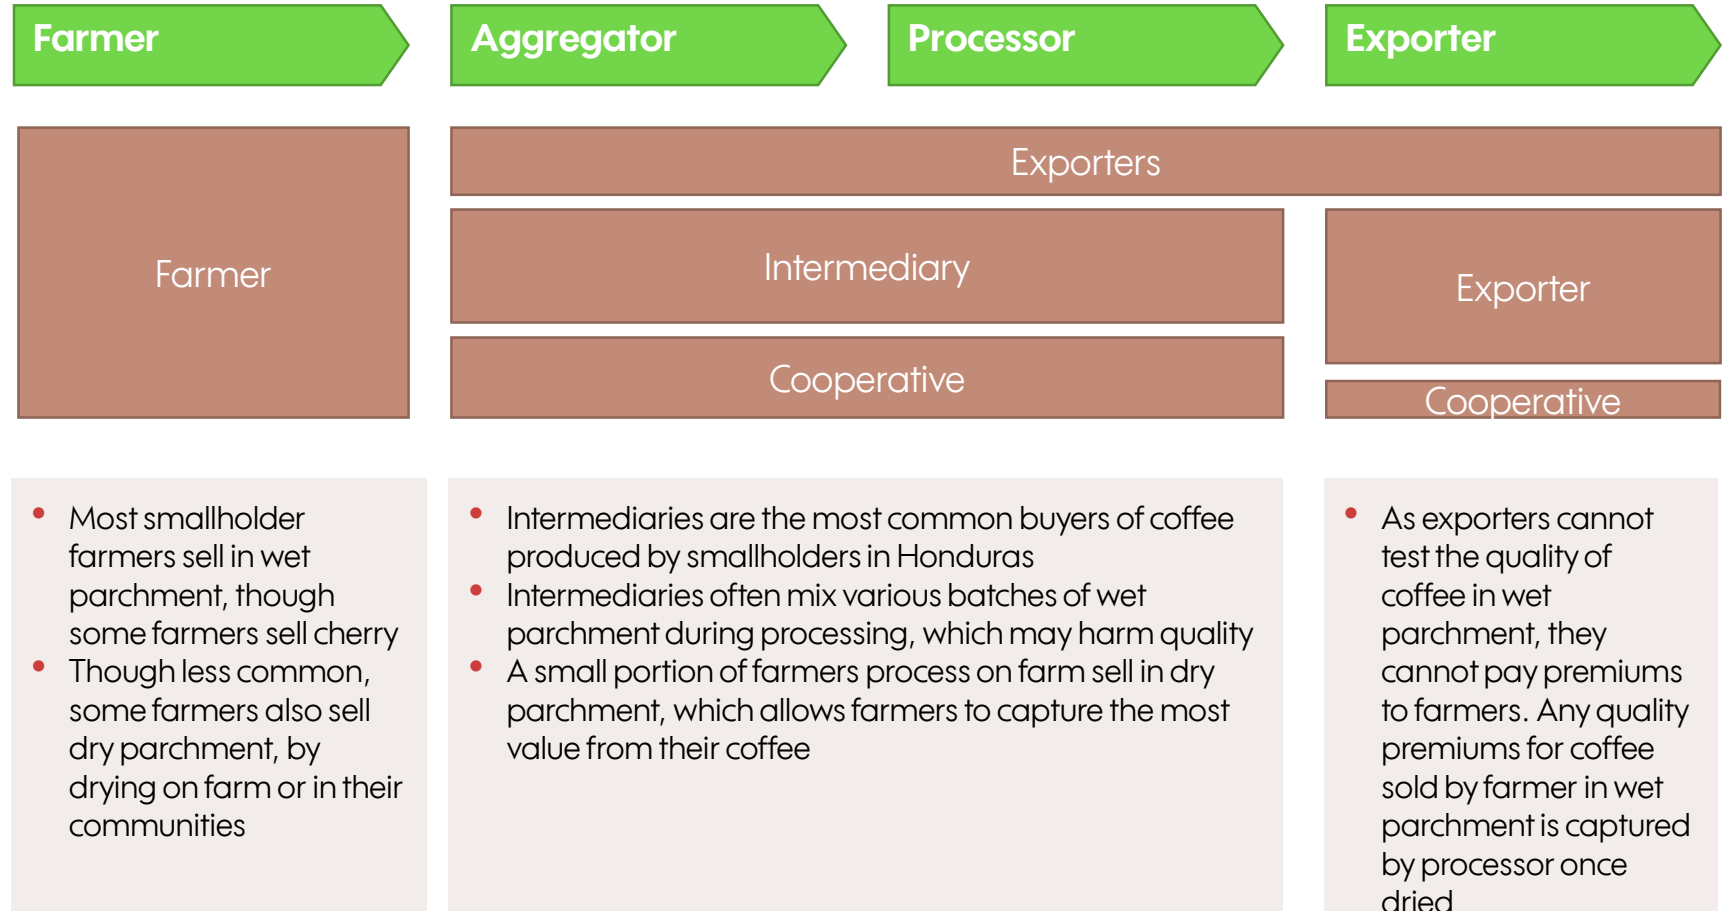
Farmer

Aggregator

Processor

Exporter

Farmer

Exporters

Intermediary

Cooperative

Exporter

Cooperative

- Most smallholder farmers sell in wet parchment, though some farmers sell cherry
- Though less common, some farmers also sell dry parchment, by drying on farm or in their communities

- Intermediaries are the most common buyers of coffee produced by smallholders in Honduras
- Intermediaries often mix various batches of wet parchment during processing, which may harm quality
- A small portion of farmers process on farm sell in dry parchment, which allows farmers to capture the most value from their coffee

- As exporters cannot test the quality of coffee in wet parchment, they cannot pay premiums to farmers. Any quality premiums for coffee sold by farmer in wet parchment is captured by processor once dried